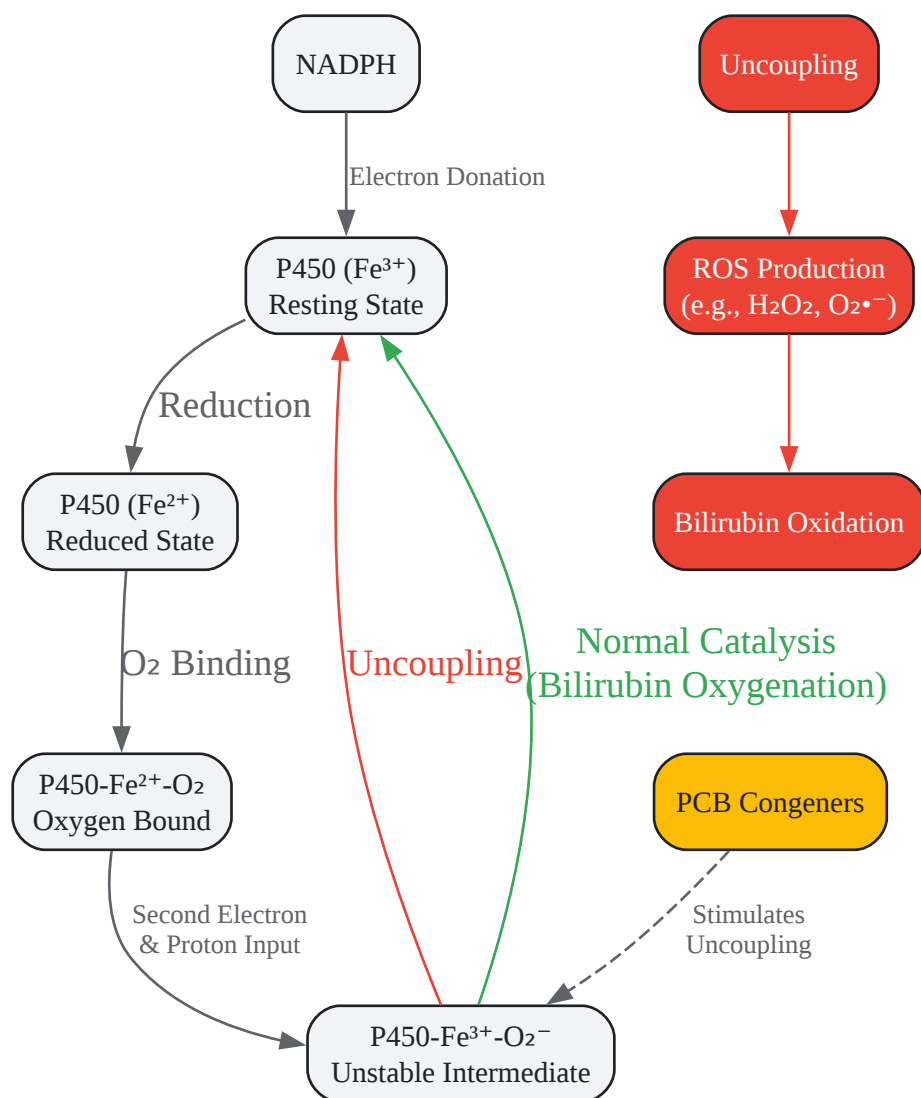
NADPH

Electron Donation

P450 ($Fe^{3+}$)
Resting State

Reduction

P450 ($Fe^{2+}$)
Reduced State

$O_2$ Binding

P450-$Fe^{2+}$-$O_2$
Oxygen Bound

Second Electron
& Proton Input

P450-$Fe^{3+}$-$O_2^-$
Unstable Intermediate

Uncoupling

Normal Catalysis
(Bilirubin Oxygenation)

Uncoupling

ROS Production
(e.g., $H_2O_2$, $O_2•^-$)

Bilirubin Oxidation

PCB Congeners

Stimulates
Uncoupling